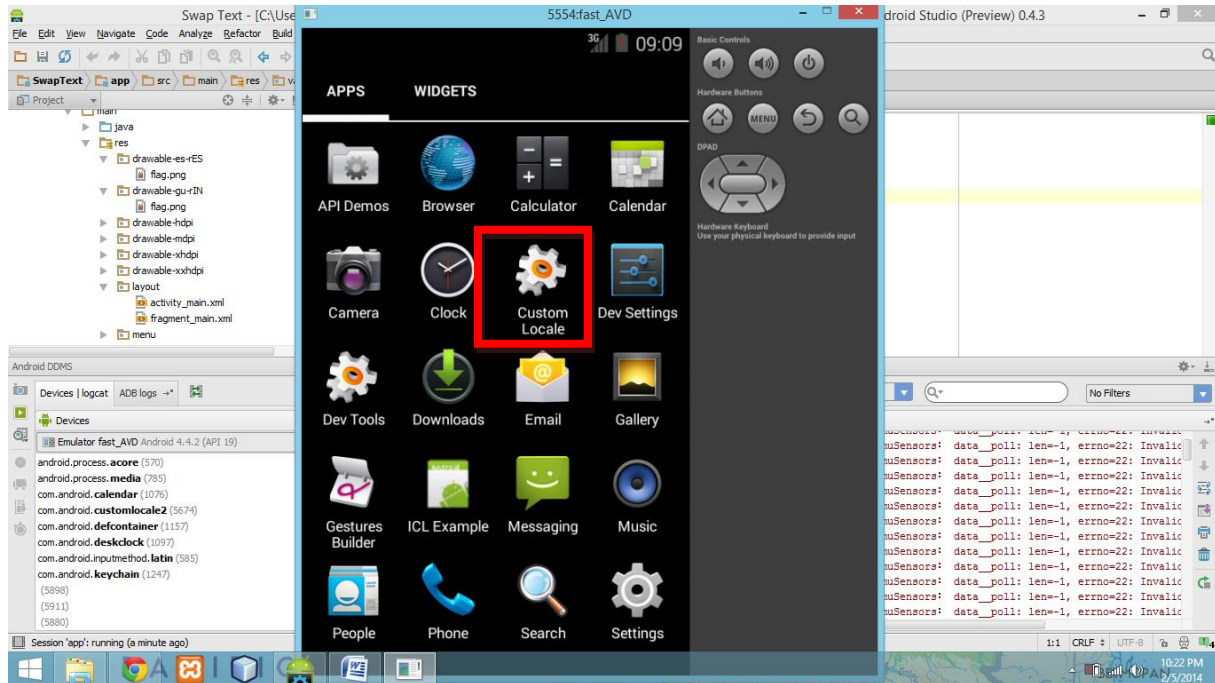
Swap Text - [C:\Use

File Edit View Navigate Code Analyze Refactor Build

SwapText app src main res

Project

main
java
res
drawable-es-rES
flag.png
drawable-gu-rIN
flag.png
drawable-hdpi
drawable-mdpi
drawable-xhdpi
drawable-xxhdpi
layout
activity_main.xml
fragment_main.xml
menu

Android DDMS

Devices | logcat ADB logs

Devices

Emulator fast_AVD Android 4.4.2 (API 19)

android.process.acore (570)
android.process.media (785)
com.android.calendar (1076)
com.android.customlocale2 (5674)
com.android.defcontainer (1157)
com.android.deskclock (1097)
com.android.inputmethod.latin (585)
com.android.keychain (1247)
(5898)
(5911)
(5880)

Session 'app': running (a minute ago)

5554:fast_AVD

3G 09:09

APPS WIDGETS

API Demos Browser Calculator Calendar
Camera Clock Custom Locale Dev Settings
Dev Tools Downloads Email Gallery
Gestures Builder ICL Example Messaging Music
People Phone Search Settings

Basic Controls

Hardware Buttons

MENU

DPAD

Hardware Keyboard
Use your physical keyboard to provide input

droid Studio (Preview) 0.4.3

No Filters

uSensors: data__poll: len=-1, errno=22: Invalic
uSensors: data__poll: len=-1, errno=22: Invalic
uSensors: data__poll: len=-1, errno=22: Invalic
uSensors: data__poll: len=-1, errno=22: Invalic
uSensors: data__poll: len=-1, errno=22: Invalic
uSensors: data__poll: len=-1, errno=22: Invalic
uSensors: data__poll: len=-1, errno=22: Invalic
uSensors: data__poll: len=-1, errno=22: Invalic
uSensors: data__poll: len=-1, errno=22: Invalic
uSensors: data__poll: len=-1, errno=22: Invalic
uSensors: data__poll: len=-1, errno=22: Invalic
uSensors: data__poll: len=-1, errno=22: Invalic

1:1 CRLF UTF-8

10:22 PM
2/5/2014